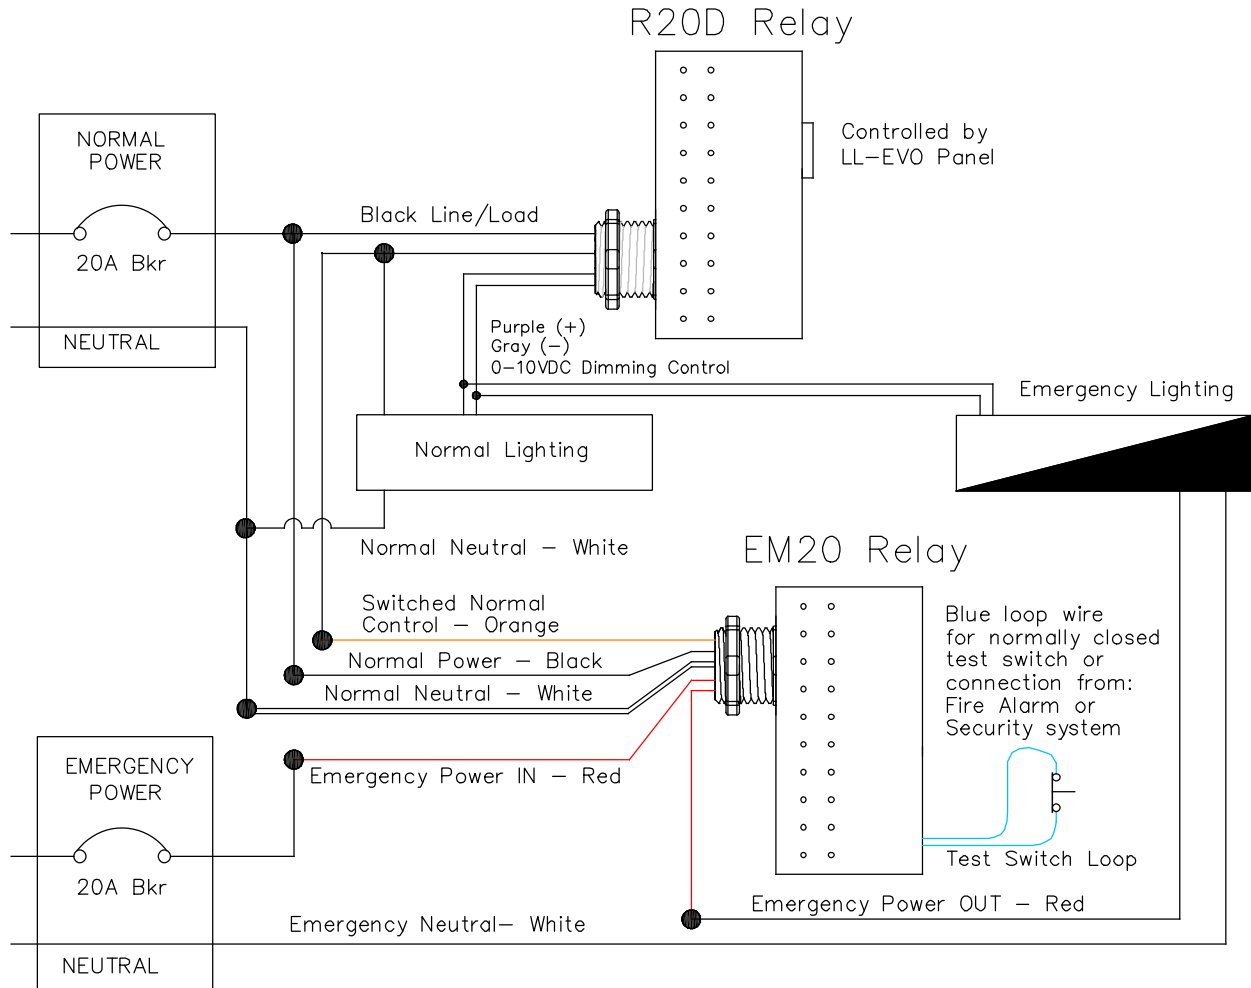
R20D Relay

NORMAL POWER

20A Bkr

NEUTRAL

Controlled by LL–EVO Panel

Black Line/Load

Purple (+)
Gray (–)
0–10VDC Dimming Control

Emergency Lighting

Normal Lighting

Normal Neutral – White

EM20 Relay

Switched Normal Control – Orange

Normal Power – Black

Normal Neutral – White

Blue loop wire for normally closed test switch or connection from: Fire Alarm or Security system

EMERGENCY POWER

Emergency Power IN – Red

20A Bkr

Test Switch Loop

Emergency Power OUT – Red

Emergency Neutral– White

NEUTRAL